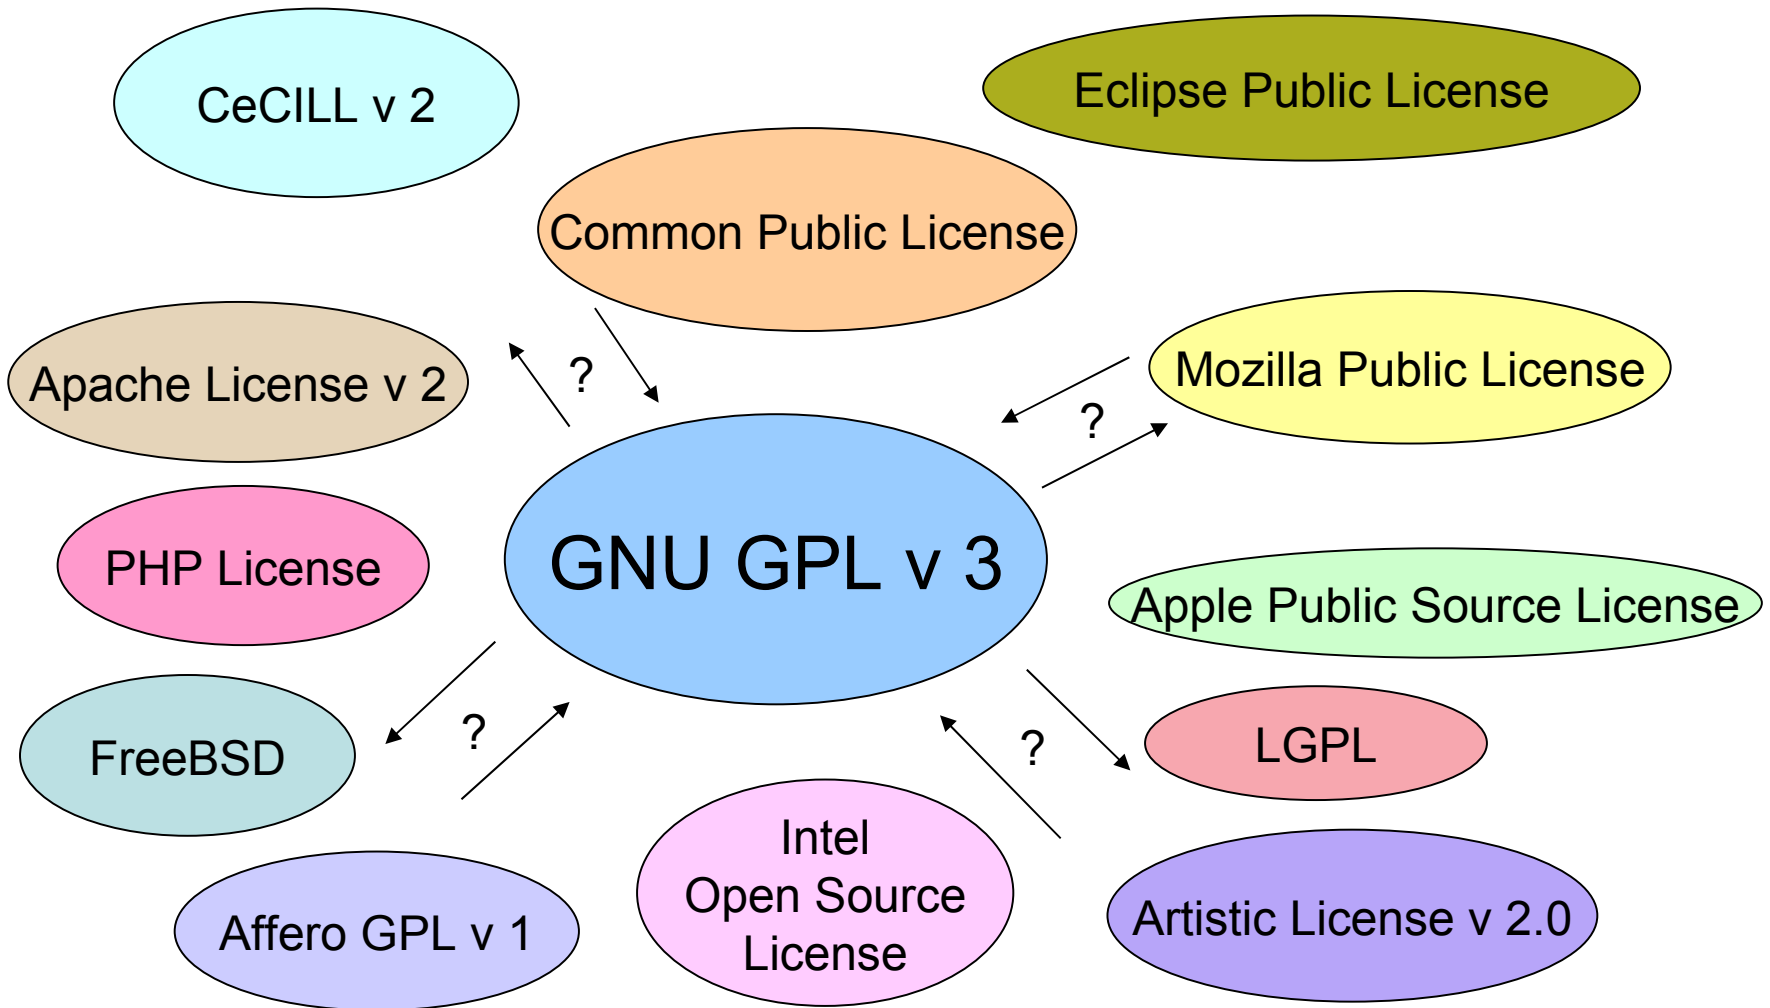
CeCILL v 2

Eclipse Public License

Common Public License

Apache License v 2

?

Mozilla Public License

?

GNU GPL v 3

PHP License

Apple Public Source License

FreeBSD

?

?

LGPL

Intel Open Source License

Affero GPL v 1

Artistic License v 2.0